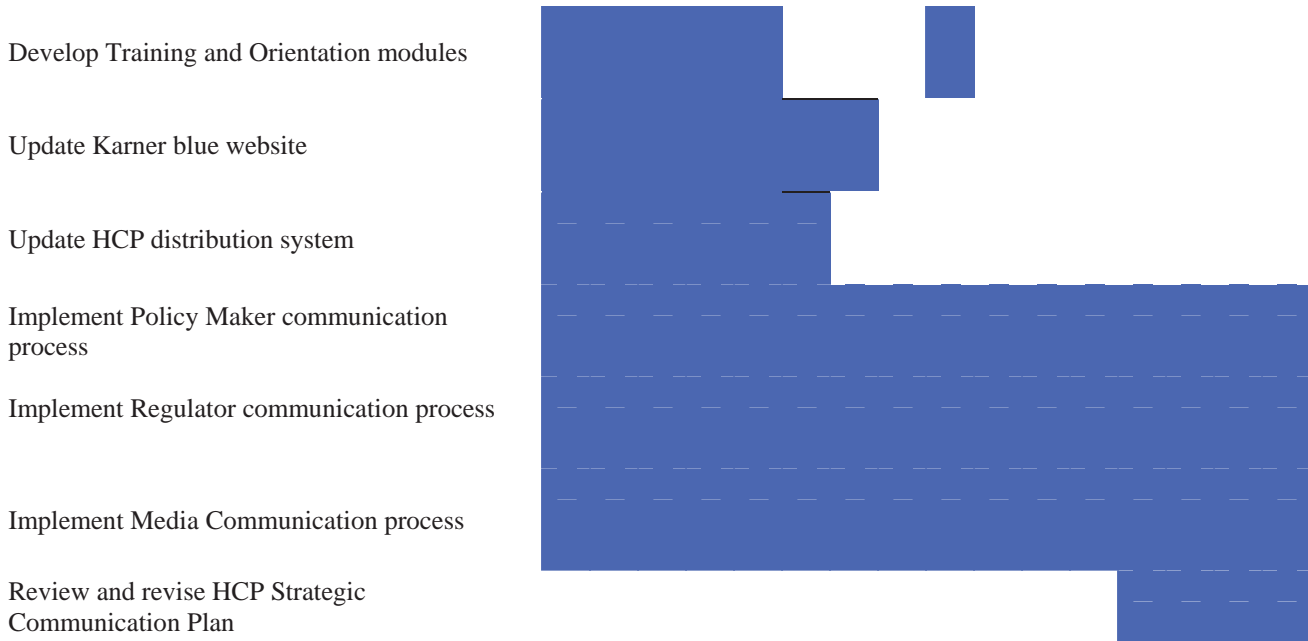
Develop Training and Orientation modules

Update Karner blue website

Update HCP distribution system

Implement Policy Maker communication process

Implement Regulator communication process

Implement Media Communication process

Review and revise HCP Strategic Communication Plan